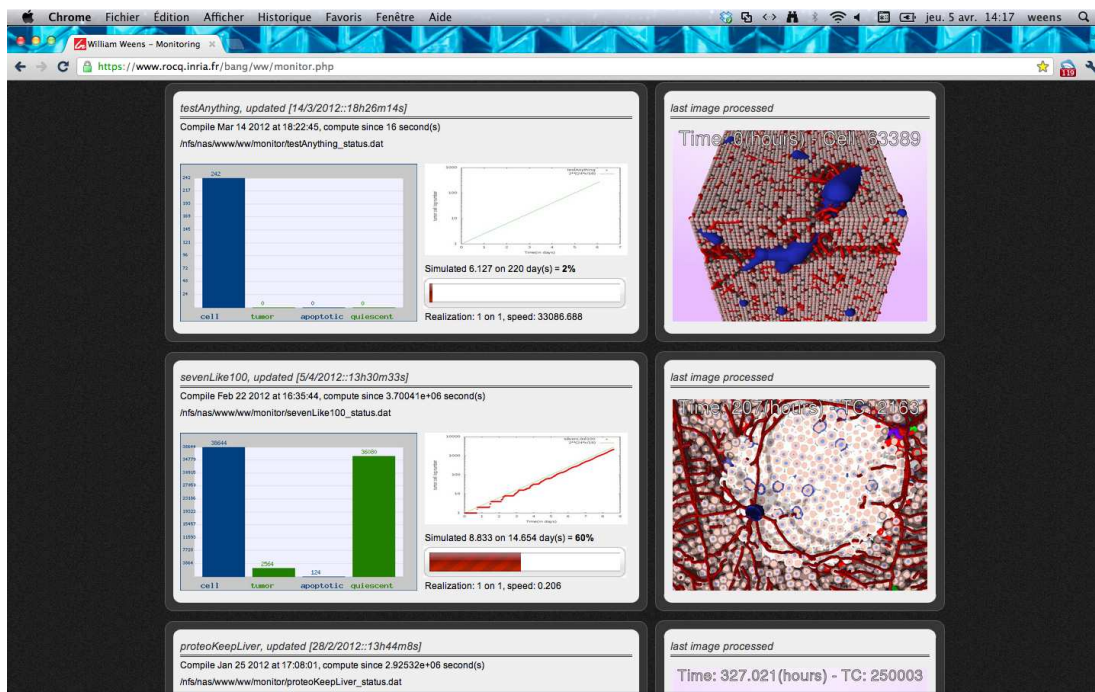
Chrome Fichier Édition Afficher Historique Favoris Fenêtre Aide jeu. 5 avr. 14:17 weens

William Weens - Monitoring

https://www.rocq.inria.fr/bang/ww/monitor.php

testAnything, updated [14/3/2012::18h26m14s]

Compile Mar 14 2012 at 18:22:45, compute since 16 second(s)

/nfs/nas/www/ww/monitor/testAnything_status.dat

242

cell tumor apoptotic quiescent

0 0 0

Simulated 6.127 on 220 day(s) = 2%

Realization: 1 on 1, speed: 33086.688

last image processed

Time: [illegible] (hours) - Cell: 63389

sevenLike100, updated [5/4/2012::13h30m33s]

Compile Feb 22 2012 at 16:35:44, compute since 3.70041e+06 second(s)

/nfs/nas/www/ww/monitor/sevenLike100_status.dat

38644

2564

124

36380

cell tumor apoptotic quiescent

Simulated 8.833 on 14.654 day(s) = 60%

Realization: 1 on 1, speed: 0.206

last image processed

Time: 20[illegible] (hours) - TC: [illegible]

proteoKeepLiver, updated [28/2/2012::13h44m8s]

Compile Jan 25 2012 at 17:08:01, compute since 2.92532e+06 second(s)

/nfs/nas/www/ww/monitor/proteoKeepLiver_status.dat

last image processed

Time: 327.021(hours) - TC: 250003